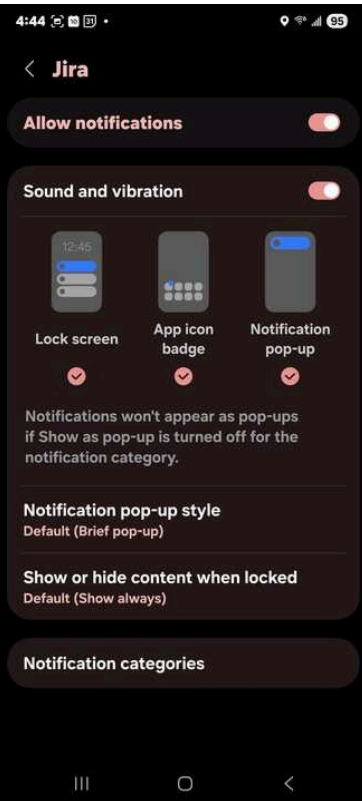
4:44 31 •
95

< Jira

Allow notifications

Sound and vibration

12:45

Lock screen

App icon badge

Notification pop-up

Notifications won't appear as pop-ups if Show as pop-up is turned off for the notification category.

Notification pop-up style
Default (Brief pop-up)

Show or hide content when locked
Default (Show always)

Notification categories